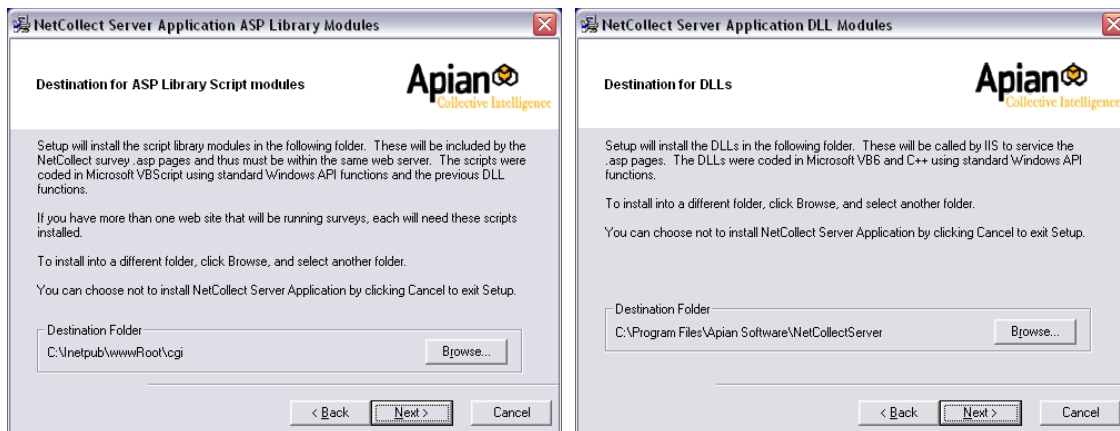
NetCollect Server Application ASP Library Modules

Destination for ASP Library Script modules

Apian
Collective Intelligence

Setup will install the script library modules in the following folder. These will be included by the NetCollect survey .asp pages and thus must be within the same web server. The scripts were coded in Microsoft VBScript using standard Windows API functions and the previous DLL functions.

If you have more than one web site that will be running surveys, each will need these scripts installed.

To install into a different folder, click Browse, and select another folder.

You can choose not to install NetCollect Server Application by clicking Cancel to exit Setup.

Destination Folder
C:\Inetpub\wwwRoot\cgi

Browse...

< Back
Next >
Cancel

NetCollect Server Application DLL Modules

Destination for DLLs

Apian
Collective Intelligence

Setup will install the DLLs in the following folder. These will be called by IIS to service the .asp pages. The DLLs were coded in Microsoft VB6 and C++ using standard Windows API functions.

To install into a different folder, click Browse, and select another folder.

You can choose not to install NetCollect Server Application by clicking Cancel to exit Setup.

Destination Folder
C:\Program Files\Apian Software\NetCollectServer

Browse...

< Back
Next >
Cancel